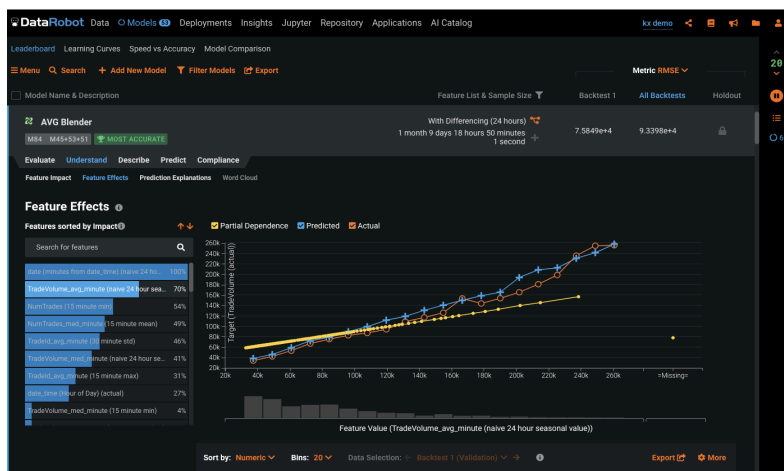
DataRobot Data Models 63 Deployments Insights Jupyter Repository Applications AI Catalog kx demo

Leaderboard Learning Curves Speed vs Accuracy Model Comparison

≡ Menu Search + Add New Model Filter Models Export

Metric RMSE

Model Name & Description

Feature List & Sample Size

Backtest 1

All Backtests

Holdout

AVG Blender

M84 M45+53+51 MOST ACCURATE

With Differencing (24 hours)
1 month 9 days 18 hours 50 minutes 1 second

7.5849e+4

9.3398e+4

Evaluate Understand Describe Predict Compliance

Feature Impact Feature Effects Prediction Explanations Word Cloud

Feature Effects

Features sorted by Impact

Search for features

| | |
|---|---|
| date (minutes from date_time) (naive 24 ho... | 100% |
| TradeVolume_avg_minute (naive 24 hour sea... | 70% |
| NumTrades (15 minute min) | 54% |
| NumTrades_med_minute (15 minute mean) | 49% |
| TradeId_avg_minute (30 minute std) | 46% |
| TradeVolume_med_minute (naive 24 hour se... | 41% |
| TradeId_avg_minute (15 minute max) | 31% |
| date_time (Hour of Day) (actual) | 27% |
| TradeVolume_med_minute (15 minute min) | 4% |

Partial Dependence Predicted Actual

Target (TradeVolume (actual))

260k 240k 220k 200k 180k 160k 140k 120k 100k 80k 60k 40k 20k

20k 40k 60k 80k 100k 120k 140k 160k 180k 200k 220k 240k 260k =Missing=

Feature Value (TradeVolume_avg_minute (naive 24 hour seasonal value))

Sort by: Numeric Bins: 20 Data Selection: Backtest 1 (Validation)

Export More